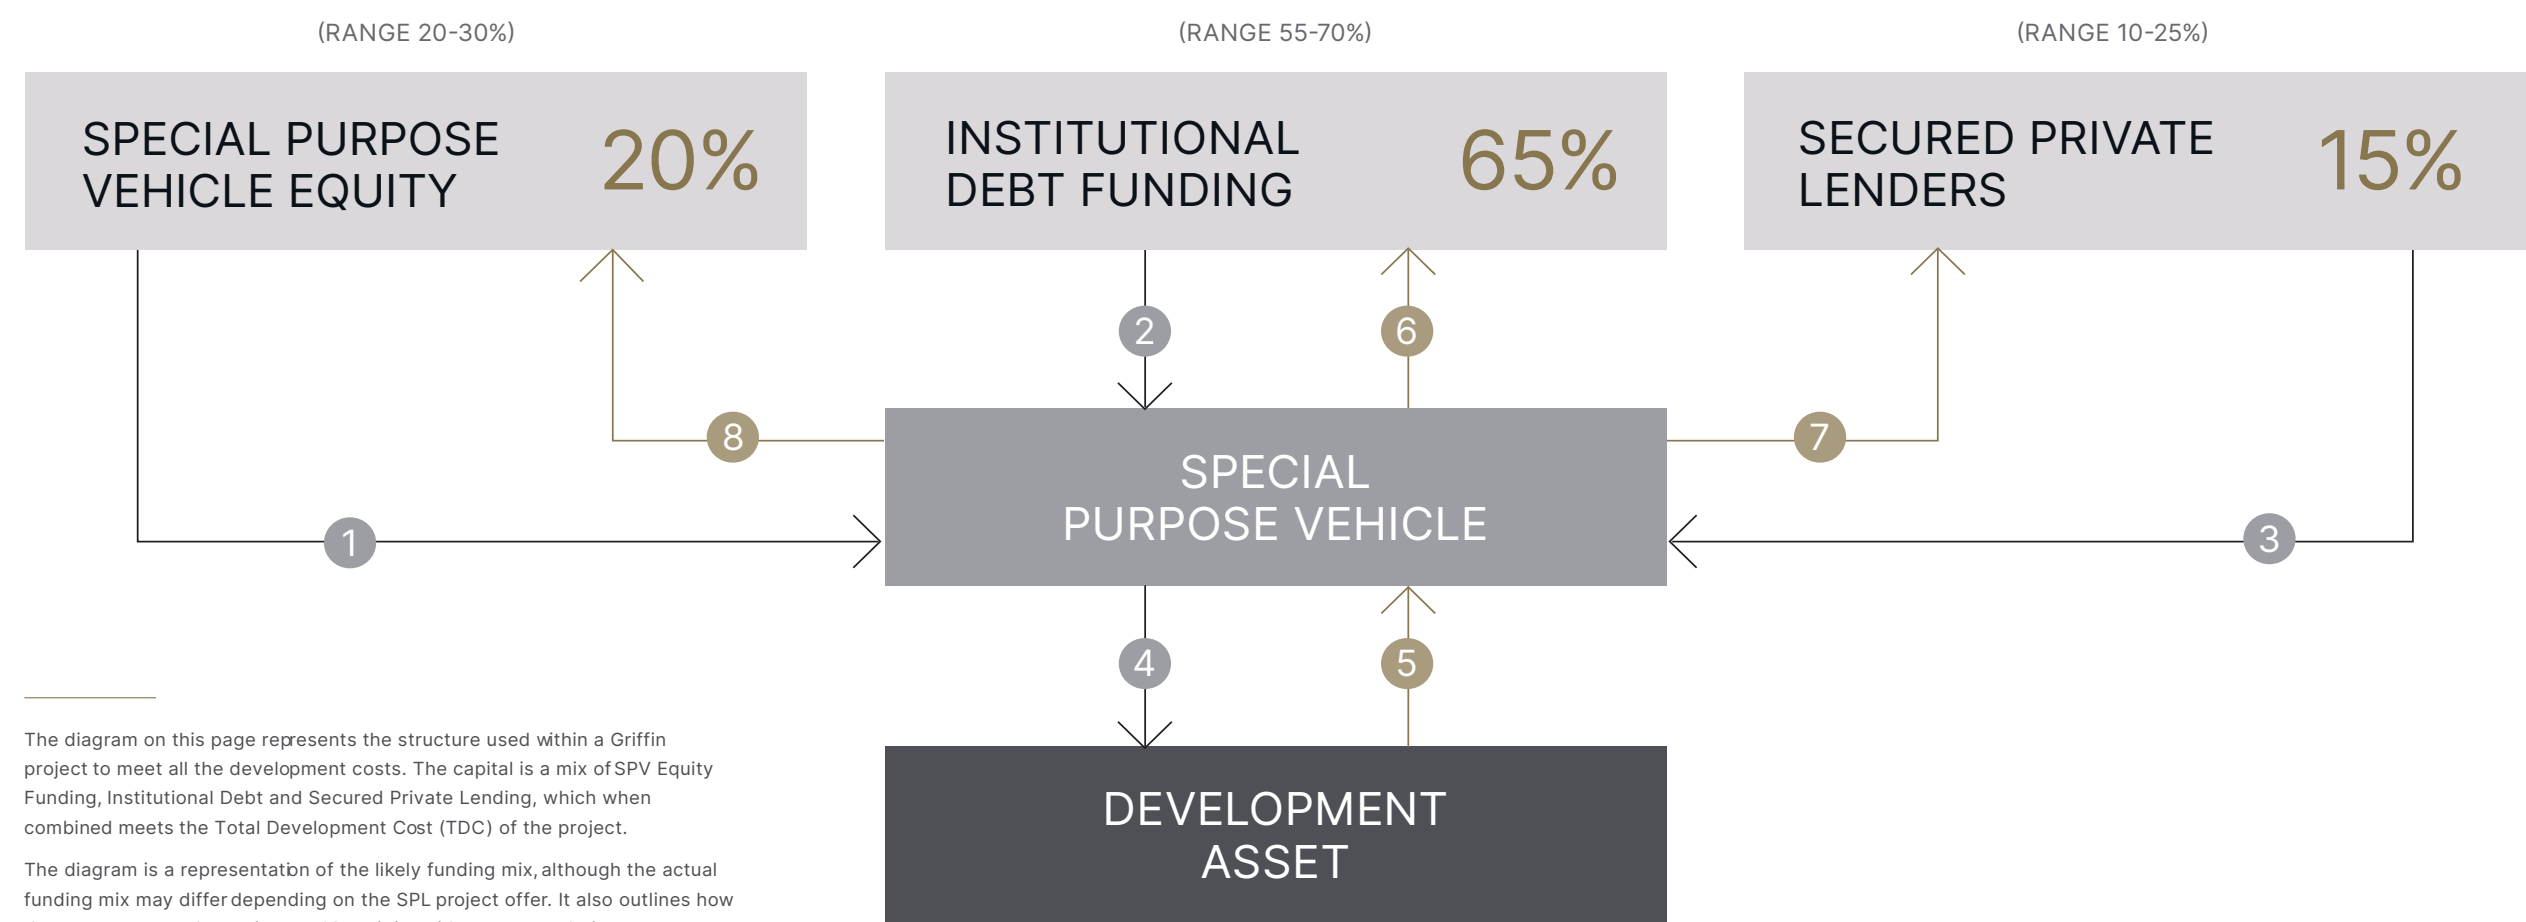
(RANGE 20-30%)

SPECIAL PURPOSE VEHICLE EQUITY 20%

(RANGE 55-70%)

INSTITUTIONAL DEBT FUNDING 65%

(RANGE 10-25%)

SECURED PRIVATE LENDERS 15%

2

6

8

7

SPECIAL PURPOSE VEHICLE

1

3

4

5

DEVELOPMENT ASSET

The diagram on this page represents the structure used within a Griffin project to meet all the development costs. The capital is a mix of SPV Equity Funding, Institutional Debt and Secured Private Lending, which when combined meets the Total Development Cost (TDC) of the project.

The diagram is a representation of the likely funding mix, although the actual funding mix may differ depending on the SPL project offer. It also outlines how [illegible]